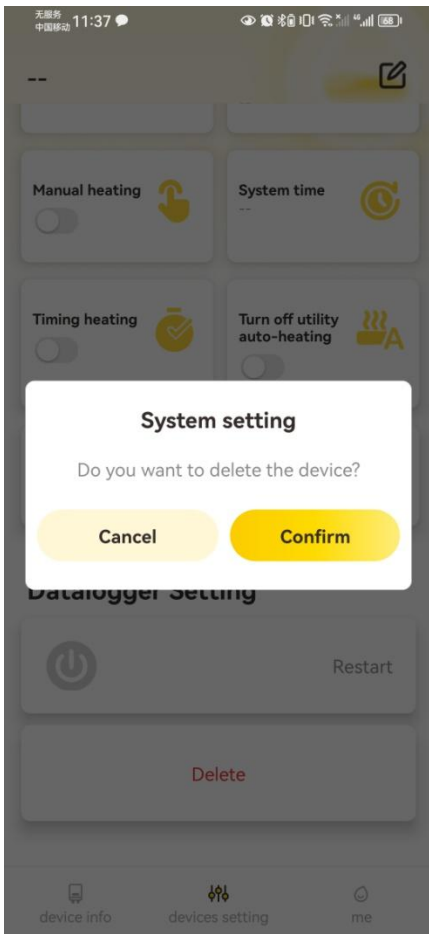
无服务
中国移动 11:37

68

--

Manual heating

System time
--

Timing heating

Turn off utility auto-heating

System setting

Do you want to delete the device?

Cancel

Confirm

Datalogger Setting

Restart

Delete

device info

devices setting

me